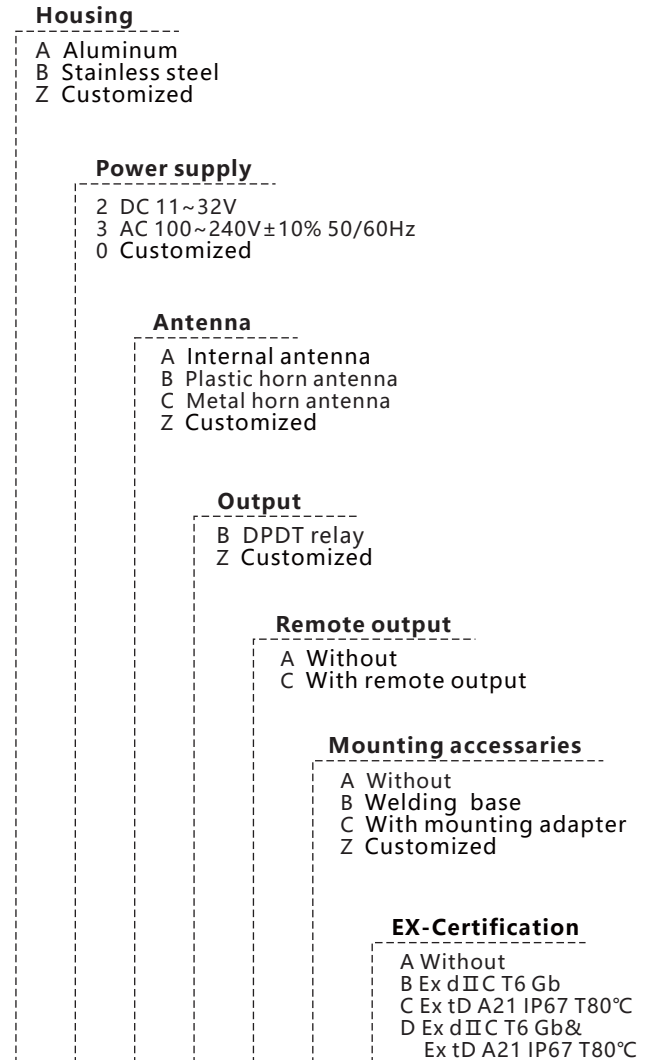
Housing
A Aluminum
B Stainless steel
Z Customized

Power supply
2 DC 11~32V
3 AC 100~240V±10% 50/60Hz
0 Customized

Antenna
A Internal antenna
B Plastic horn antenna
C Metal horn antenna
Z Customized

Output
B DPDT relay
Z Customized

Remote output
A Without
C With remote output

Mounting accessaries
A Without
B Welding base
C With mounting adapter
Z Customized

EX-Certification
A Without
B Ex d II C T6 Gb
C Ex tD A21 IP67 T80℃
D Ex d II C T6 Gb&
Ex tD A21 IP67 T80℃